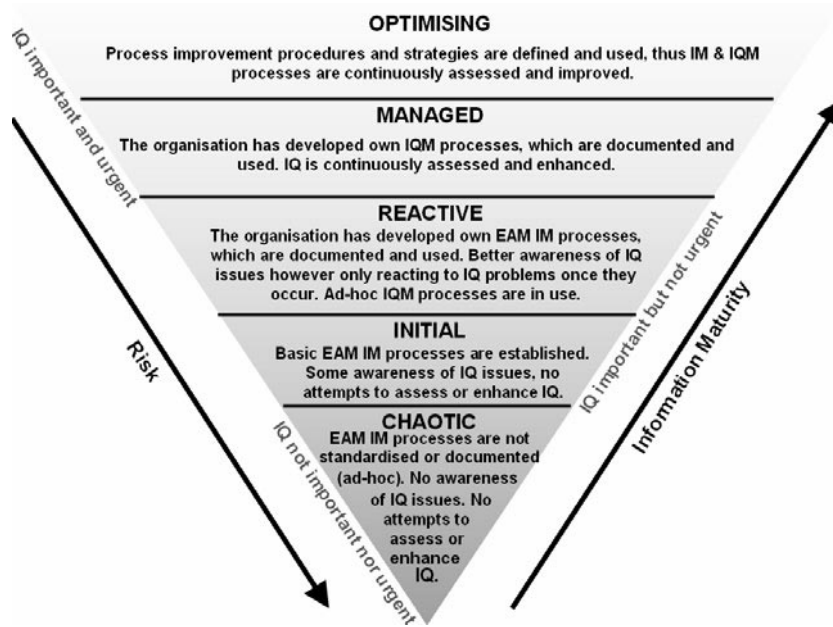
OPTIMISING
Process improvement procedures and strategies are defined and used, thus IM & IQM processes are continuously assessed and improved.

MANAGED
The organisation has developed own IQM processes, which are documented and used. IQ is continuously assessed and enhanced.

REACTIVE
The organisation has developed own EAM IM processes, which are documented and used. Better awareness of IQ issues however only reacting to IQ problems once they occur. Ad-hoc IQM processes are in use.

INITIAL
Basic EAM IM processes are established. Some awareness of IQ issues, no attempts to assess or enhance IQ.

CHAOTIC
EAM IM processes are not standardised or documented (ad-hoc). No awareness of IQ issues. No attempts to assess or enhance IQ.

IQ important and urgent

Risk

IQ not important nor urgent

IQ important but not urgent

Information Maturity